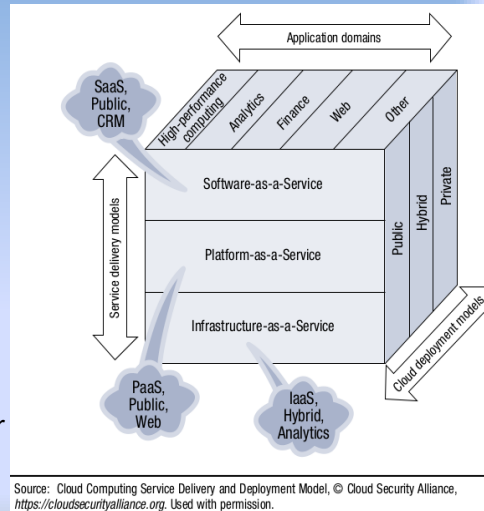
Application domains

SaaS, Public, CRM

High-performance computing

Analytics

Finance

Web

Other

Service delivery models

Software-as-a-Service

Platform-as-a-Service

Infrastructure-as-a-Service

Public

Hybrid

Private

Cloud deployment models

PaaS, Public, Web

IaaS, Hybrid, Analytics

Source: Cloud Computing Service Delivery and Deployment Model, © Cloud Security Alliance, https://cloudsecurityalliance.org. Used with permission.